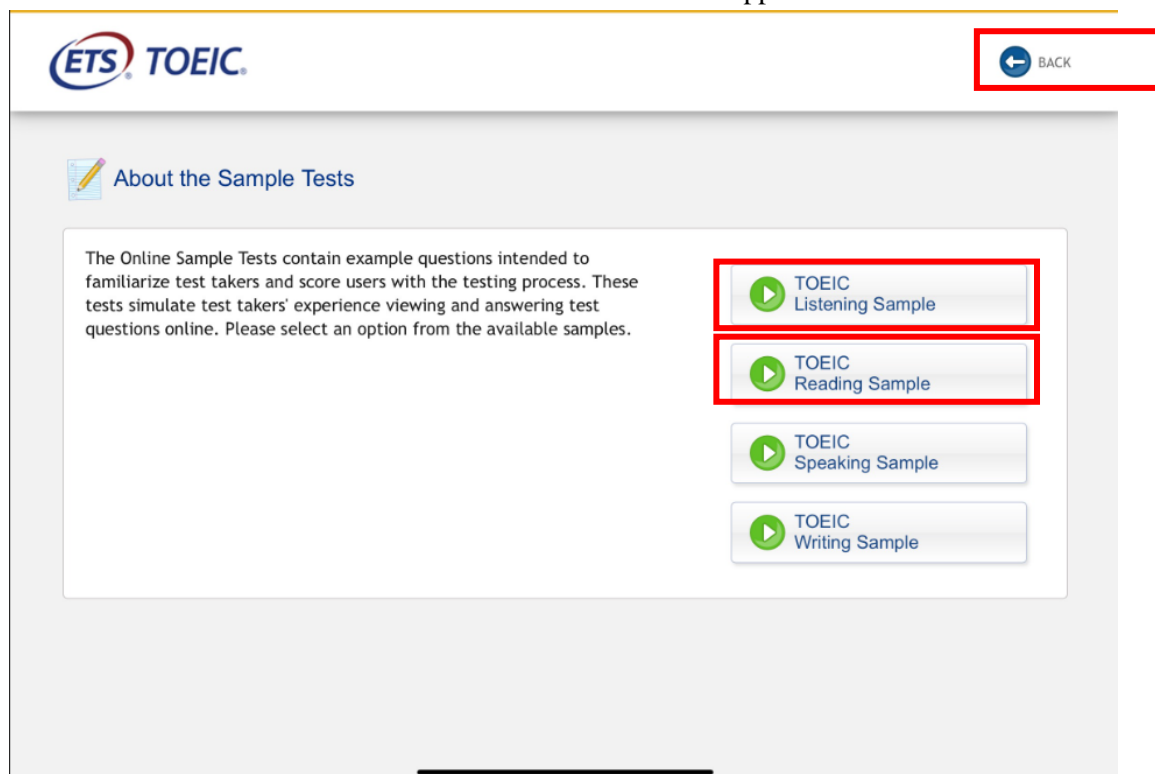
ETS TOEIC.

BACK

About the Sample Tests

The Online Sample Tests contain example questions intended to familiarize test takers and score users with the testing process. These tests simulate test takers' experience viewing and answering test questions online. Please select an option from the available samples.

TOEIC
Listening Sample

TOEIC
Reading Sample

TOEIC
Speaking Sample

TOEIC
Writing Sample